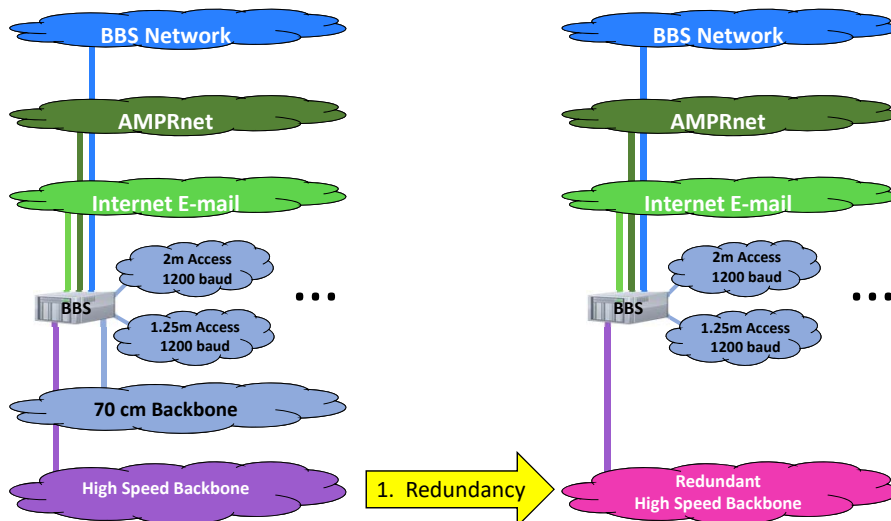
BBS Network

AMPRnet

Internet E-mail

2m Access
1200 baud

BBS

1.25m Access
1200 baud

• • •

70 cm Backbone

High Speed Backbone

1. Redundancy

BBS Network

AMPRnet

Internet E-mail

2m Access
1200 baud

BBS

1.25m Access
1200 baud

• • •

Redundant
High Speed Backbone